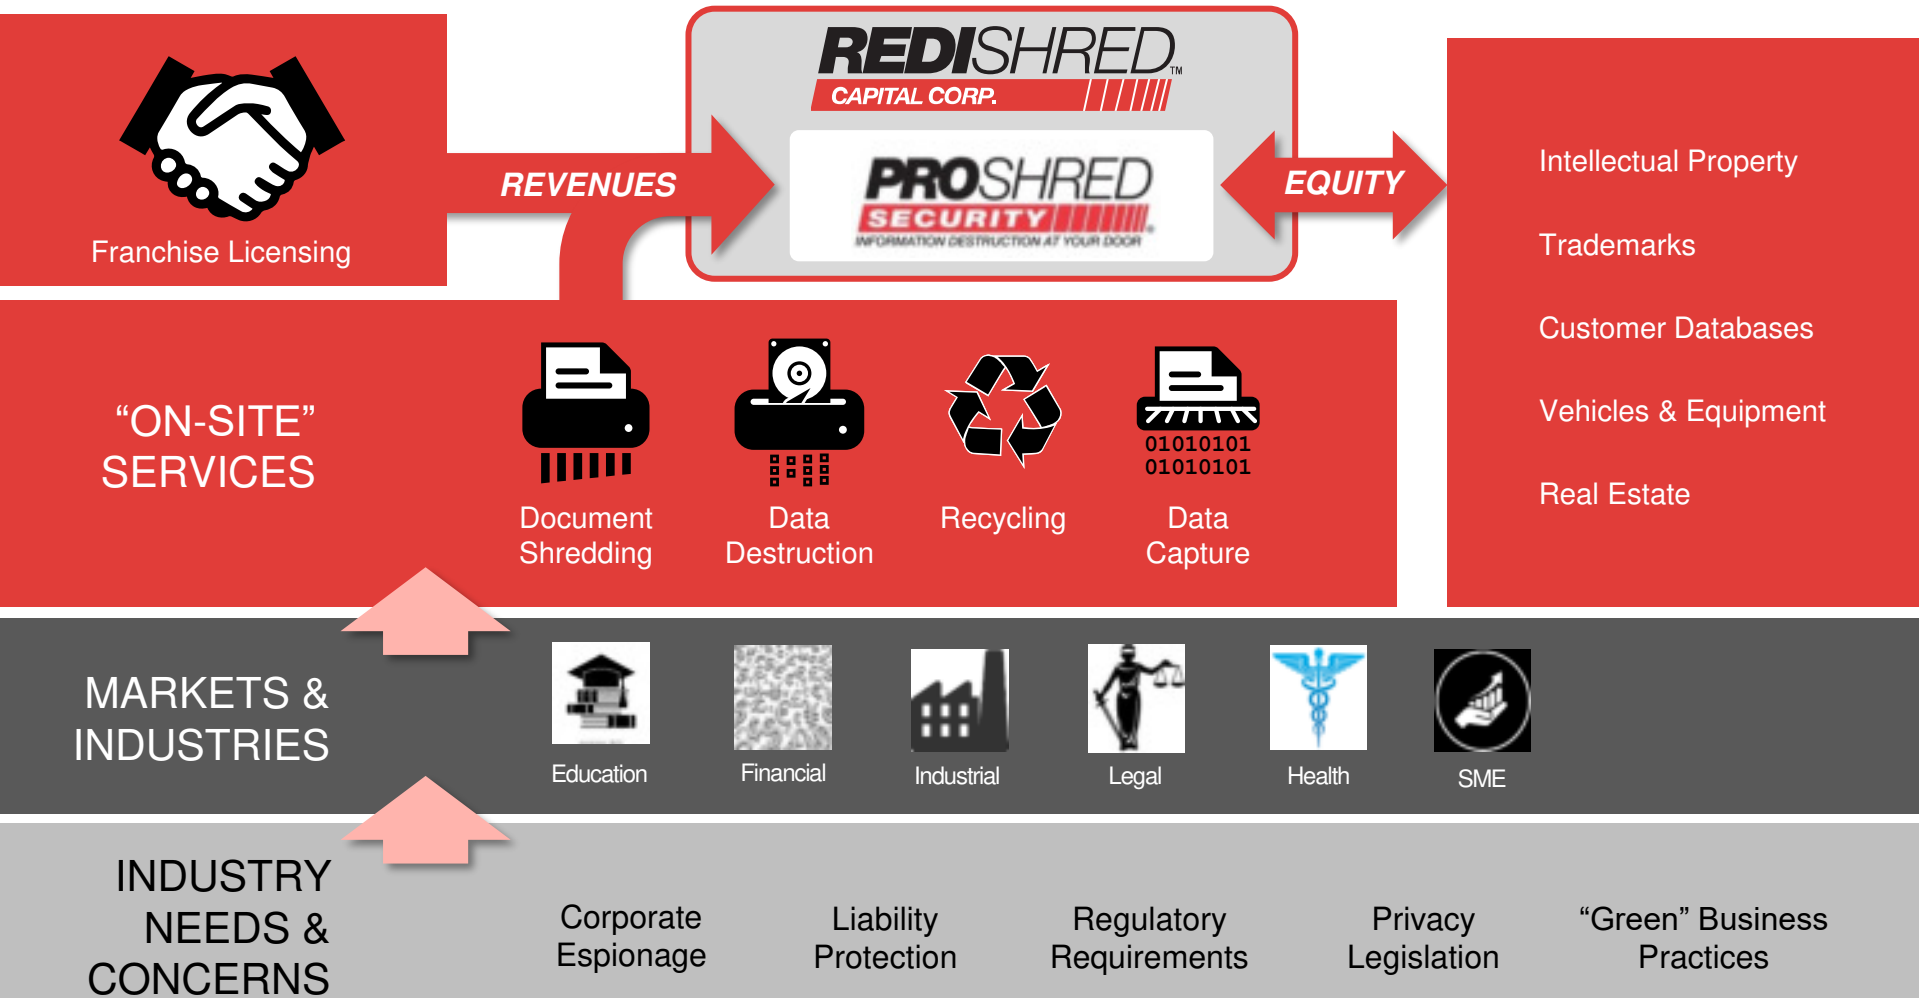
Franchise Licensing

REVENUES

REDISHRED™
CAPITAL CORP.

PROSHRED
SECURITY
INFORMATION DESTRUCTION AT YOUR DOOR

EQUITY

Intellectual Property

Trademarks

Customer Databases

Vehicles & Equipment

Real Estate

“ON-SITE” SERVICES

Document Shredding

Data Destruction

Recycling

01010101
01010101
Data Capture

MARKETS & INDUSTRIES

Education

Financial

Industrial

Legal

Health

SME

INDUSTRY NEEDS & CONCERNS

Corporate Espionage

Liability Protection

Regulatory Requirements

Privacy Legislation

“Green” Business Practices